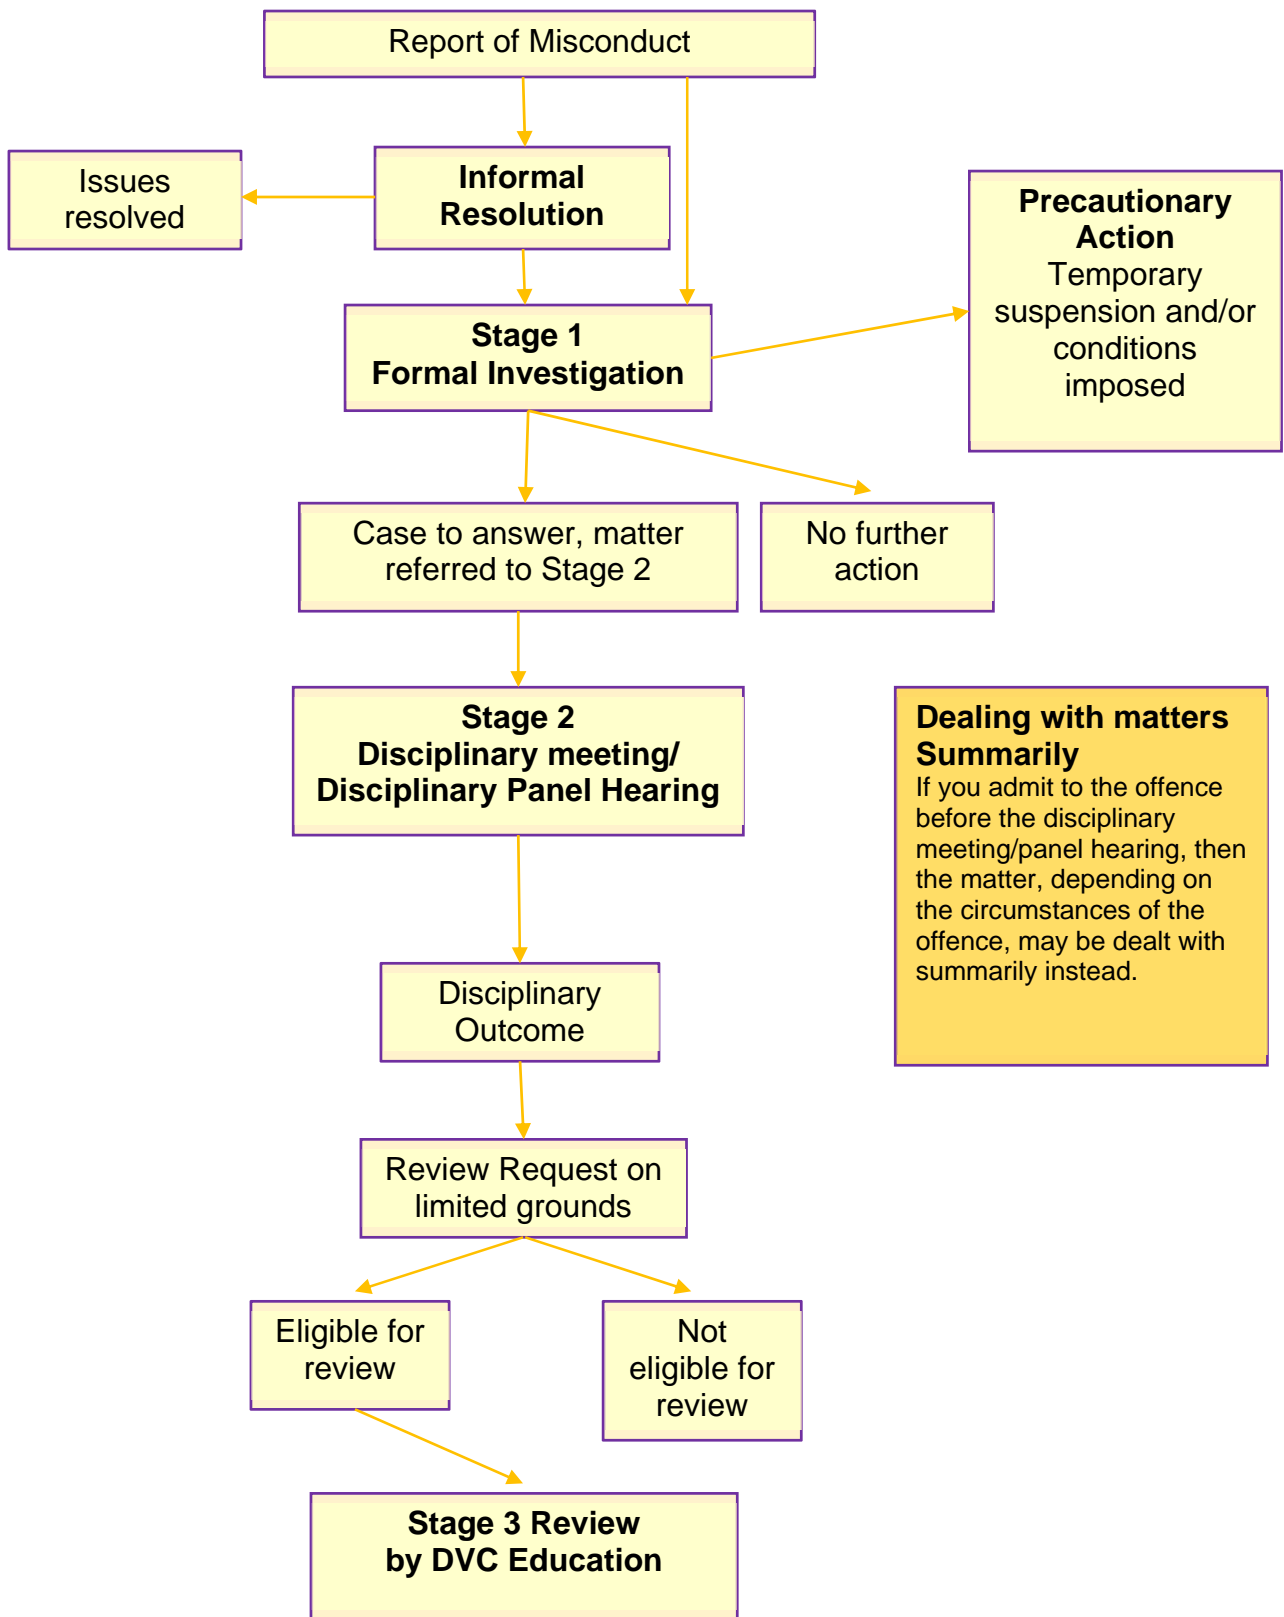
Report of Misconduct

Issues resolved

Informal Resolution

Precautionary Action
Temporary suspension and/or conditions imposed

Stage 1
Formal Investigation

Case to answer, matter referred to Stage 2

No further action

Stage 2
Disciplinary meeting/ Disciplinary Panel Hearing

Dealing with matters Summarily
If you admit to the offence before the disciplinary meeting/panel hearing, then the matter, depending on the circumstances of the offence, may be dealt with summarily instead.

Disciplinary Outcome

Review Request on limited grounds

Eligible for review

Not eligible for review

Stage 3 Review by DVC Education